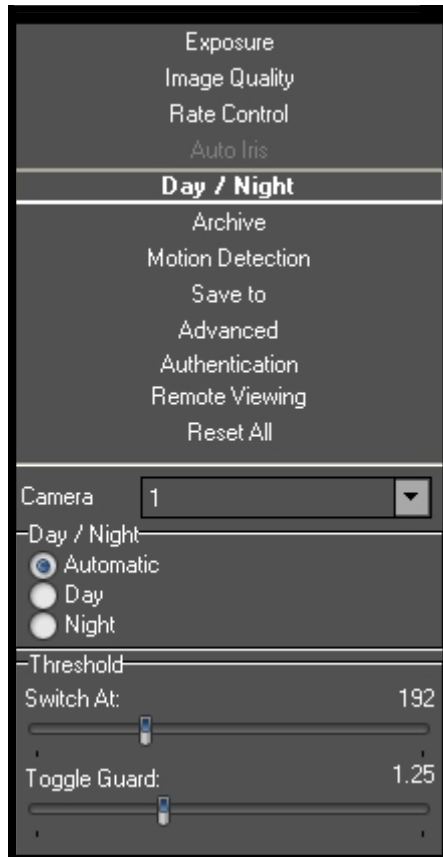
Exposure
Image Quality
Rate Control
Auto Iris
Day / Night
Archive
Motion Detection
Save to
Advanced
Authentication
Remote Viewing
Reset All

Camera 1

Day / Night
Automatic
Day
Night

Threshold
Switch At: 192
Toggle Guard: 1.25